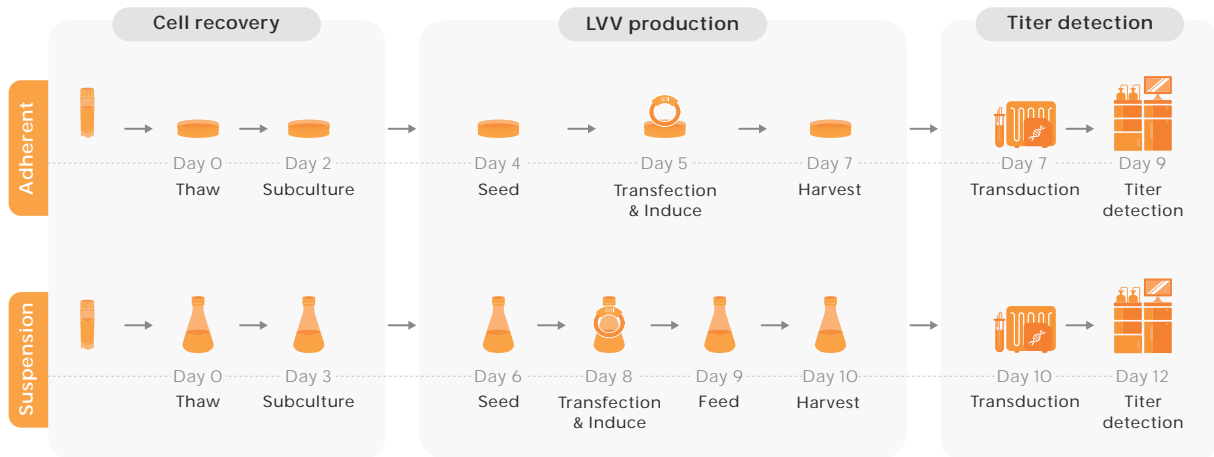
Cell recovery

LVV production

Titer detection

Adherent

Day 0
Thaw

Day 2
Subculture

Day 4
Seed

Day 5
Transfection & Induce

Day 7
Harvest

Day 7
Transduction

Day 9
Titer detection

Suspension

Day 0
Thaw

Day 3
Subculture

Day 6
Seed

Day 8
Transfection & Induce

Day 9
Feed

Day 10
Harvest

Day 10
Transduction

Day 12
Titer detection